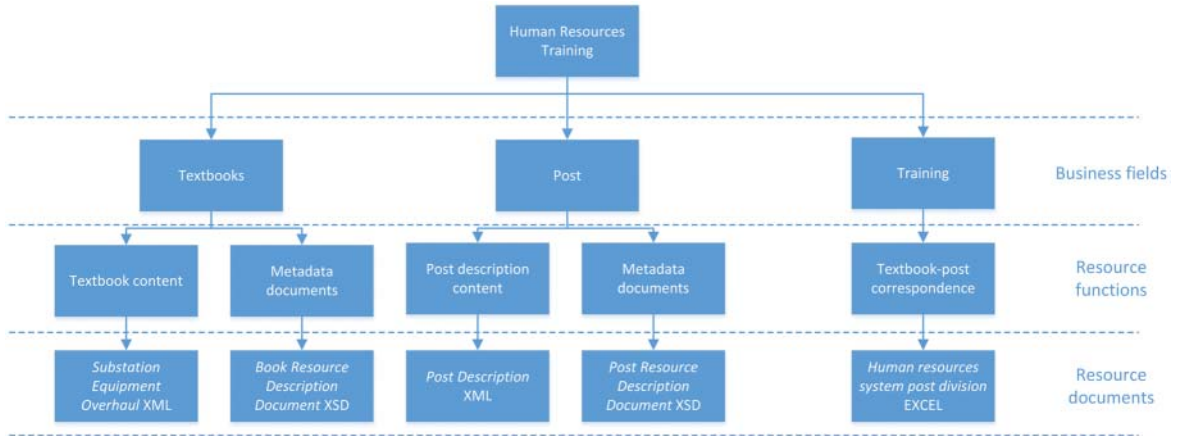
Human Resources Training

Textbooks

Post

Training

Business fields

Textbook content

Metadata documents

Post description content

Metadata documents

Textbook-post correspondence

Resource functions

Substation Equipment Overhaul XML

Book Resource Description Document XSD

Post Description XML

Post Resource Description Document XSD

Human resources system post division EXCEL

Resource documents